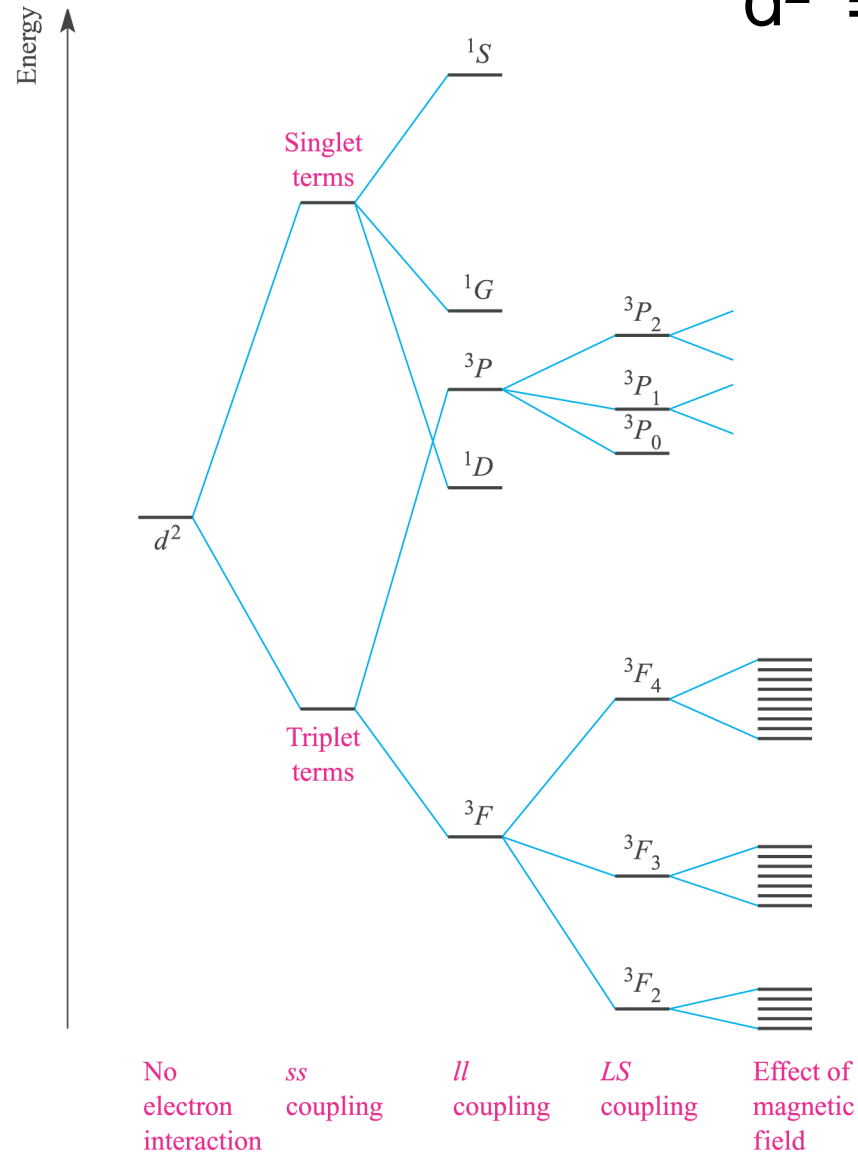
Energy

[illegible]

$^1S$

Singlet terms

$^1G$

$^3P_2$

$^3P$

$^3P_1$

$^3P_0$

$^1D$

$d^2$

$^3F_4$

Triplet terms

$^3F$

$^3F_3$

$^3F_2$

No electron interaction

*ss* coupling

*ll* coupling

*LS* coupling

Effect of magnetic field